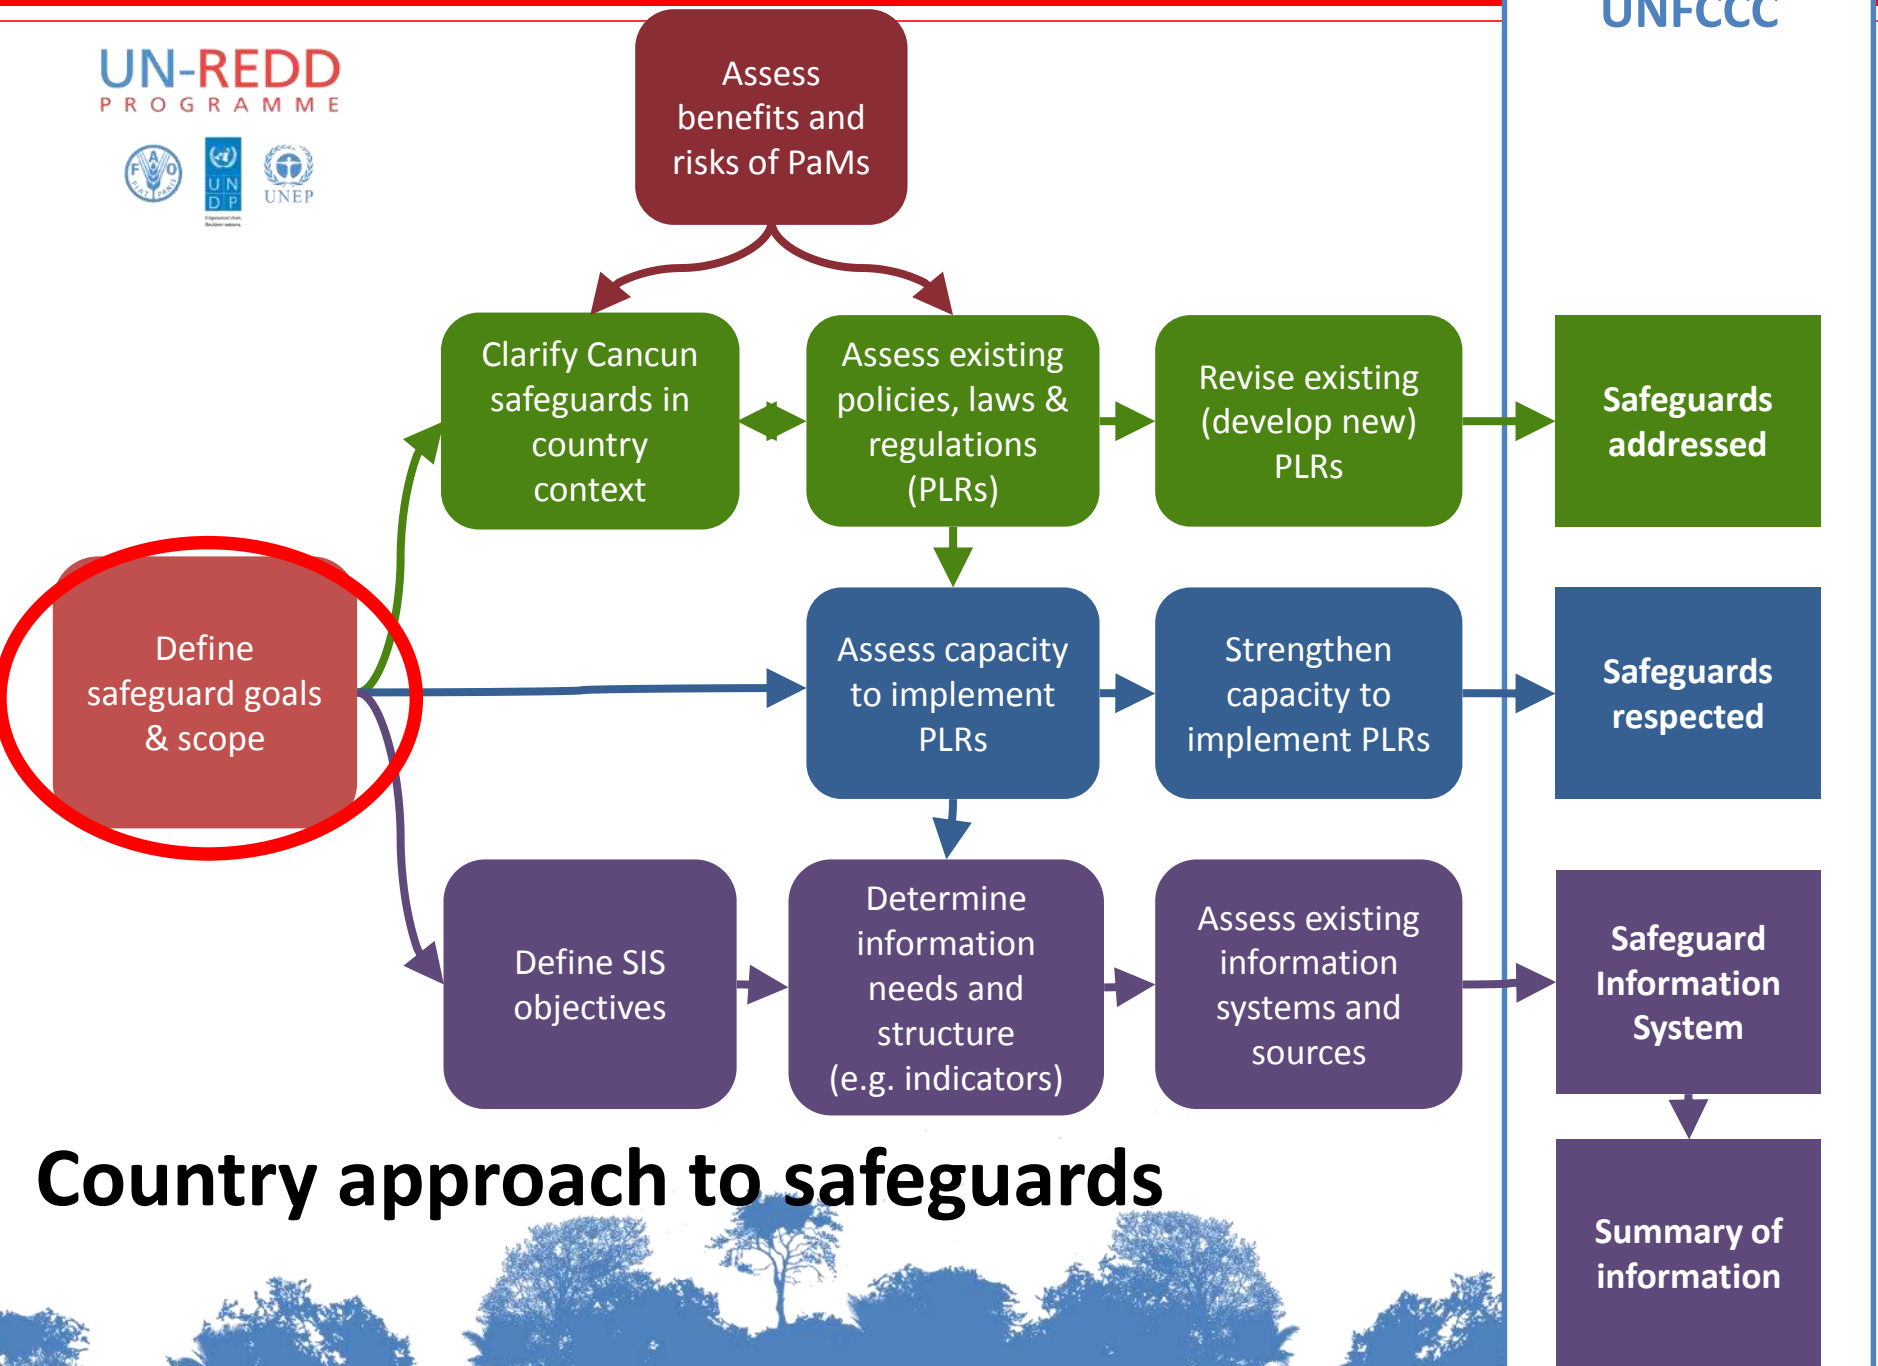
UN-REDD
PROGRAMME

FAO

UN DP

UNEP

UNFCCC

Assess benefits and risks of PaMs

Clarify Cancun safeguards in country context

Assess existing policies, laws & regulations (PLRs)

Revise existing (develop new) PLRs

Safeguards addressed

Define safeguard goals & scope

Assess capacity to implement PLRs

Strengthen capacity to implement PLRs

Safeguards respected

Define SIS objectives

Determine information needs and structure (e.g. indicators)

Assess existing information systems and sources

Safeguard Information System

Summary of information

Country approach to safeguards